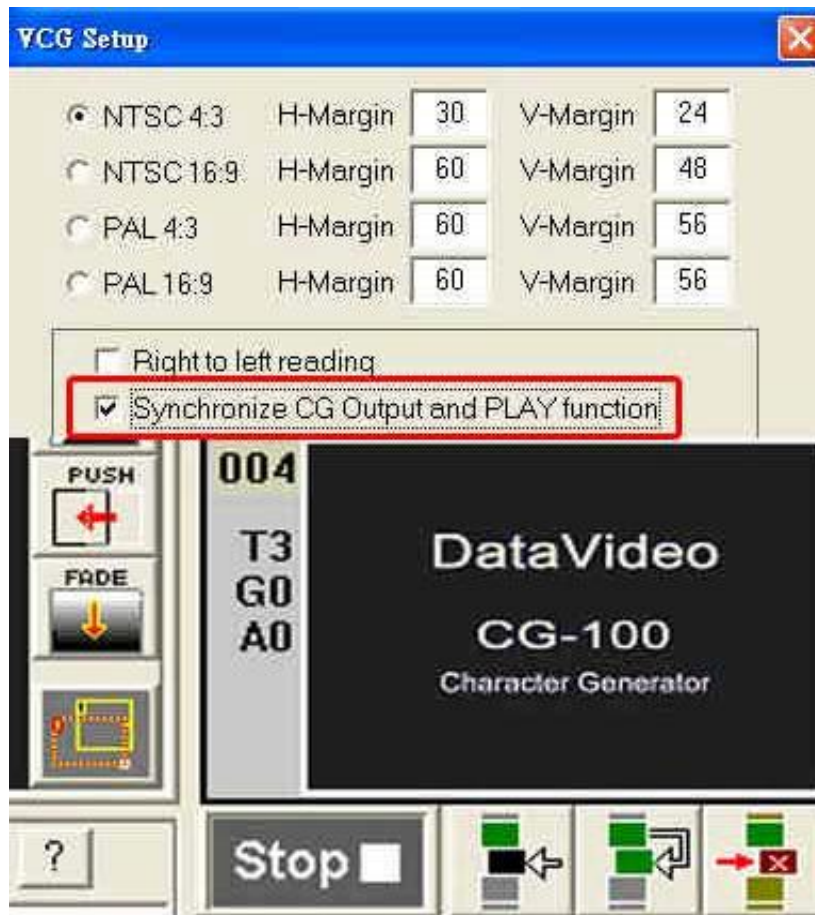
VCG Setup

NTSC 4:3 H-Margin 30 V-Margin 24
NTSC 16:9 H-Margin 60 V-Margin 48
PAL 4:3 H-Margin 60 V-Margin 56
PAL 16:9 H-Margin 60 V-Margin 56

Right to left reading
Synchronize CG Output and PLAY function

PUSH
FADE

004
T3
G0
A0

DataVideo
CG-100
Character Generator

?
Stop